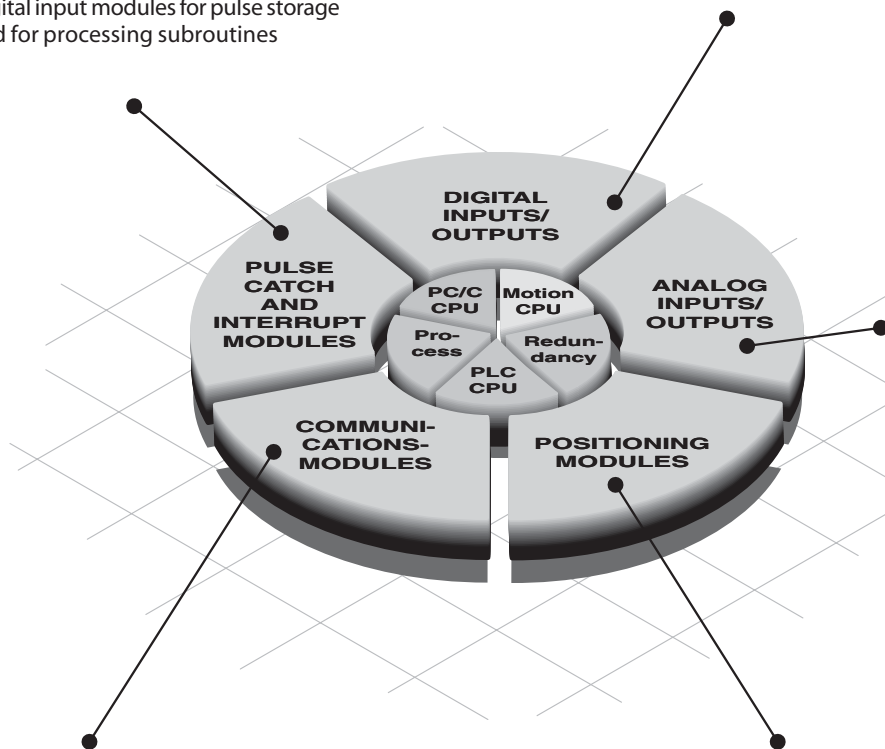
ital input modules for pulse storage
d for processing subroutines

DIGITAL INPUTS/ OUTPUTS

PULSE CATCH AND INTERRUPT MODULES

PC/C CPU

Motion CPU

ANALOG INPUTS/ OUTPUTS

Process

Redundancy

PLC CPU

COMMUNICATIONS-MODULES

POSITIONING MODULES